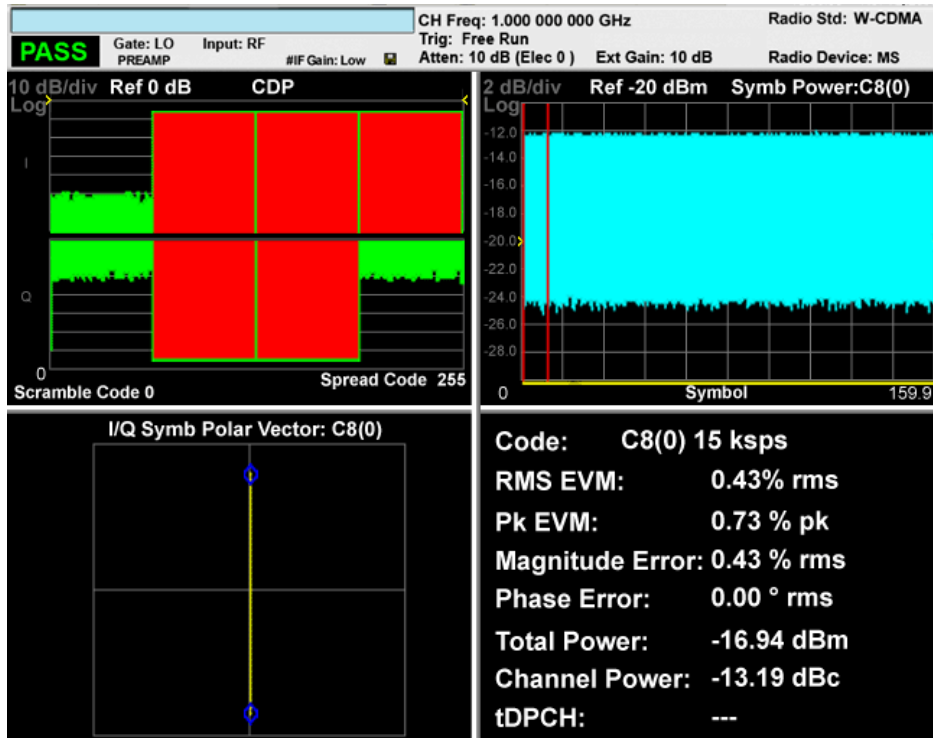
PASS Gate: LO PREAMP Input: RF #IF Gain: Low

CH Freq: 1.000 000 000 GHz
Trig: Free Run
Atten: 10 dB (Elec 0) Ext Gain: 10 dB

Radio Std: W-CDMA
Radio Device: MS

10 dB/div Ref 0 dB CDP
Log
I
Q
0
Scramble Code 0 Spread Code 255

2 dB/div Ref -20 dBm Symb Power:C8(0)
Log
-12.0
-14.0
-16.0
-18.0
-20.0
-22.0
-24.0
-26.0
-28.0
0 Symbol 159.9

I/Q Symb Polar Vector: C8(0)

Code: C8(0) 15 ksps
RMS EVM: 0.43% rms
Pk EVM: 0.73 % pk
Magnitude Error: 0.43 % rms
Phase Error: 0.00 ° rms
Total Power: -16.94 dBm
Channel Power: -13.19 dBc
tDPCH: ---